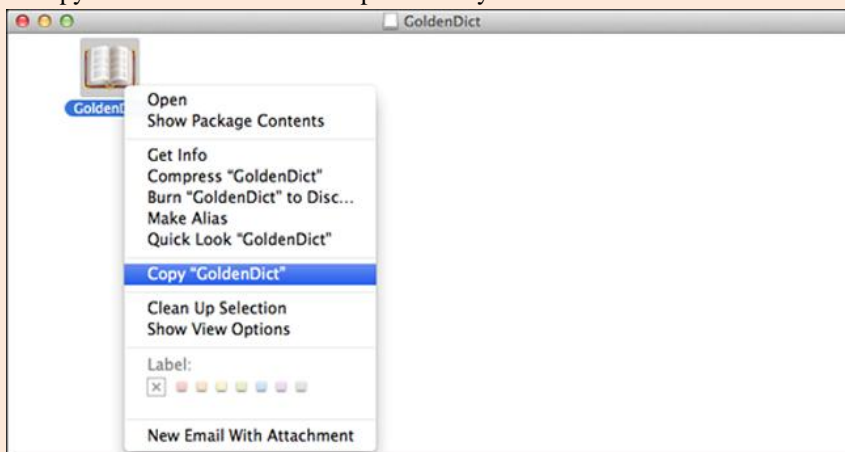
GoldenDict

GoldenD

Open
Show Package Contents

Get Info
Compress "GoldenDict"
Burn "GoldenDict" to Disc...
Make Alias
Quick Look "GoldenDict"

Copy "GoldenDict"

Clean Up Selection
Show View Options

Label:

New Email With Attachment